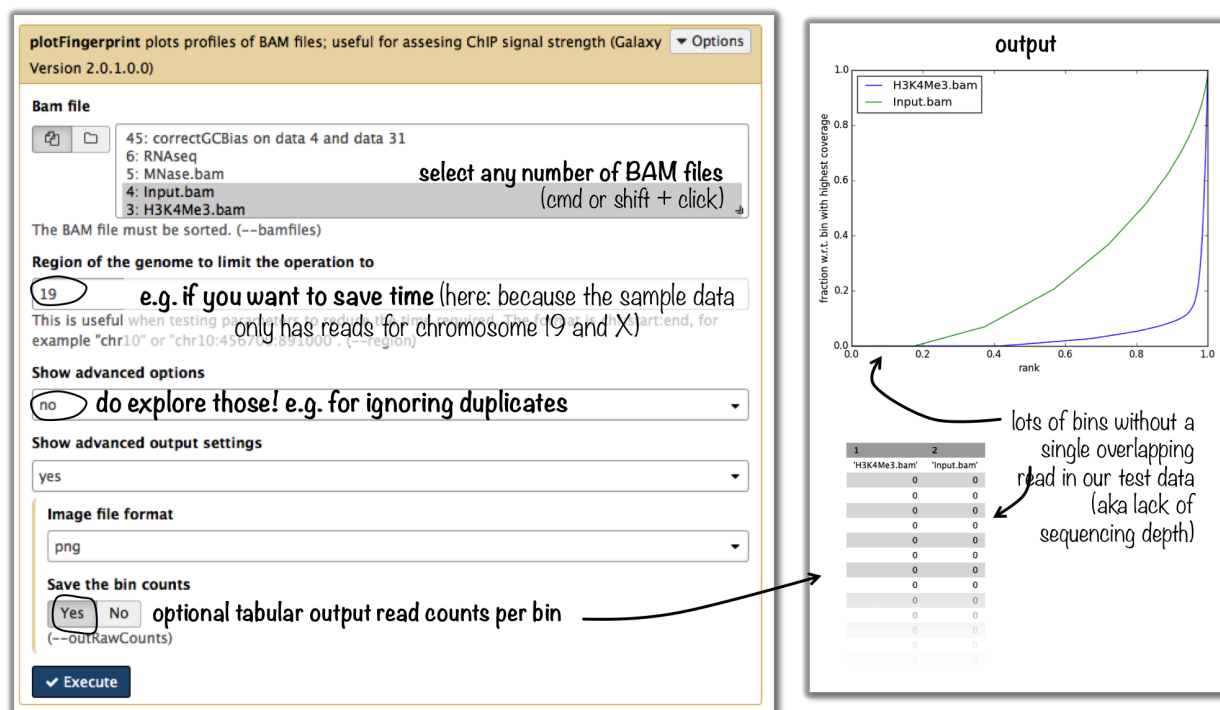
plotFingerprint plots profiles of BAM files; useful for assesing ChIP signal strength (Galaxy Version 2.0.1.0.0)

Options

Bam file

45: correctGCBias on data 4 and data 31
6: RNAseq
5: MNase.bam
4: Input.bam
3: H3K4Me3.bam

select any number of BAM files (cmd or shift + click)

The BAM file must be sorted. (--bamfiles)

Region of the genome to limit the operation to

19

e.g. if you want to save time (here: because the sample data only has reads for chromosome 19 and X)

This is useful when testing parameters to reduce the time required. The format is chr:start:end, for example "chr10" or "chr10:456700:891000". (--region)

Show advanced options

no

do explore those! e.g. for ignoring duplicates

Show advanced output settings

yes

Image file format

png

Save the bin counts

Yes No

optional tabular output read counts per bin

(--outRawCounts)

Execute

output

fraction w.r.t. bin with highest coverage

H3K4Me3.bam
Input.bam

1.0
0.8
0.6
0.4
0.2
0.0

0.0 0.2 0.4 0.6 0.8 1.0

rank

lots of bins without a single overlapping read in our test data (aka lack of sequencing depth)

| 1 | 2 |
|---|---|
| 'H3K4Me3.bam' | 'Input.bam' |
| 0 | 0 |
| 0 | 0 |
| 0 | 0 |
| 0 | 0 |
| 0 | 0 |
| 0 | 0 |
| 0 | 0 |
| 0 | 0 |
| 0 | 0 |
| 0 | 0 |
| 0 | 0 |
| 0 | 0 |